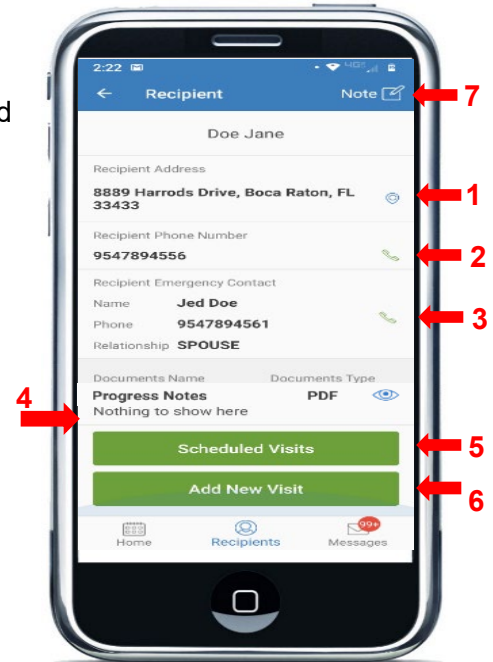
d

2:22

Recipient

Note

7

Doe Jane

Recipient Address

8889 Harrods Drive, Boca Raton, FL 33433

1

Recipient Phone Number

9547894556

2

Recipient Emergency Contact

Name Jed Doe

Phone 9547894561

Relationship SPOUSE

3

Documents Name

Documents Type

4

Progress Notes

PDF

Nothing to show here

Scheduled Visits

5

Add New Visit

6

Home

Recipients

99+

Messages